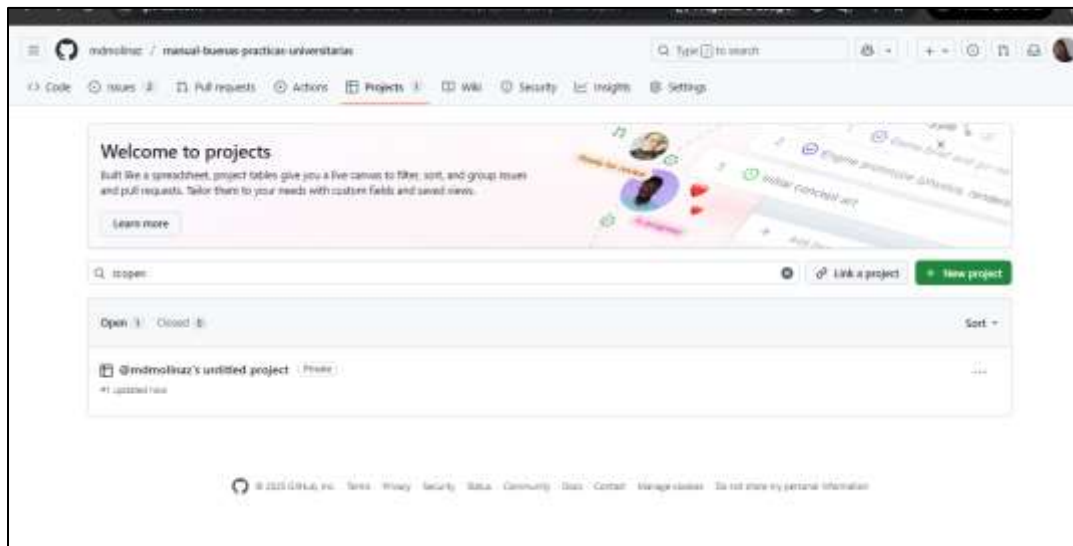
mdmolinaz / manual-buenas-practicas-universitarias

Type / to search

Code Issues 2 Pull requests Actions Projects 1 Wiki Security Insights Settings

Welcome to projects

Built like a spreadsheet, project tables give you a live canvas to filter, sort, and group issues and pull requests. Tailor them to your needs with custom fields and saved views.

Learn more

Initial concept art

is:open

Link a project

New project

Open 1 Closed 0

Sort

@mdmolinaz's untitled project Private

#1 updated now

© 2025 GitHub, Inc. Terms Privacy Security Status Community Docs Contact Manage cookies Do not share my personal information